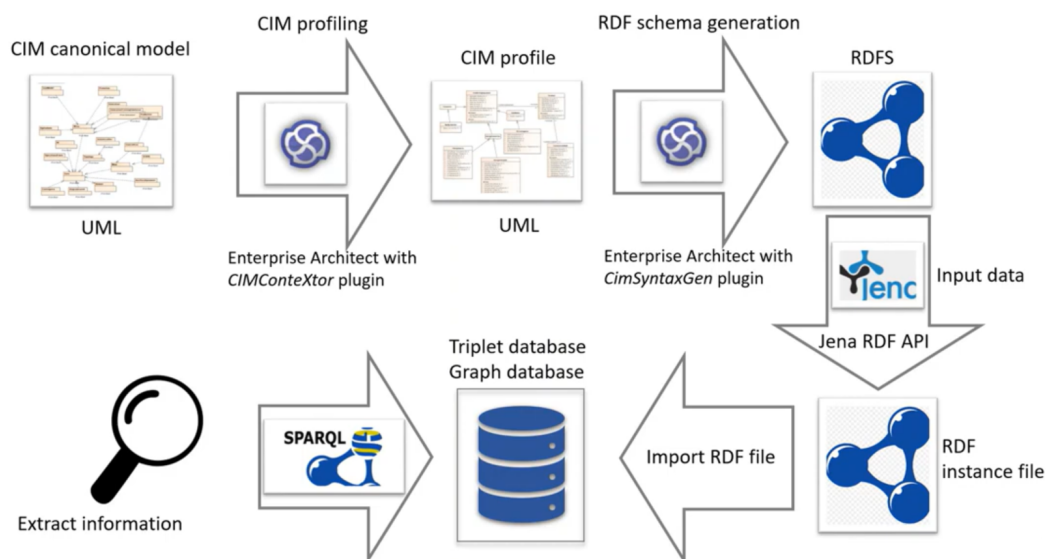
CIM canonical model

UML

CIM profiling

Enterprise Architect with *CIMConteXtor* plugin

CIM profile

UML

RDF schema generation

Enterprise Architect with *CimSyntaxGen* plugin

RDFS

Jena

Input data

Jena RDF API

RDF instance file

Import RDF file

Triplet database
Graph database

SPARQL

Extract information